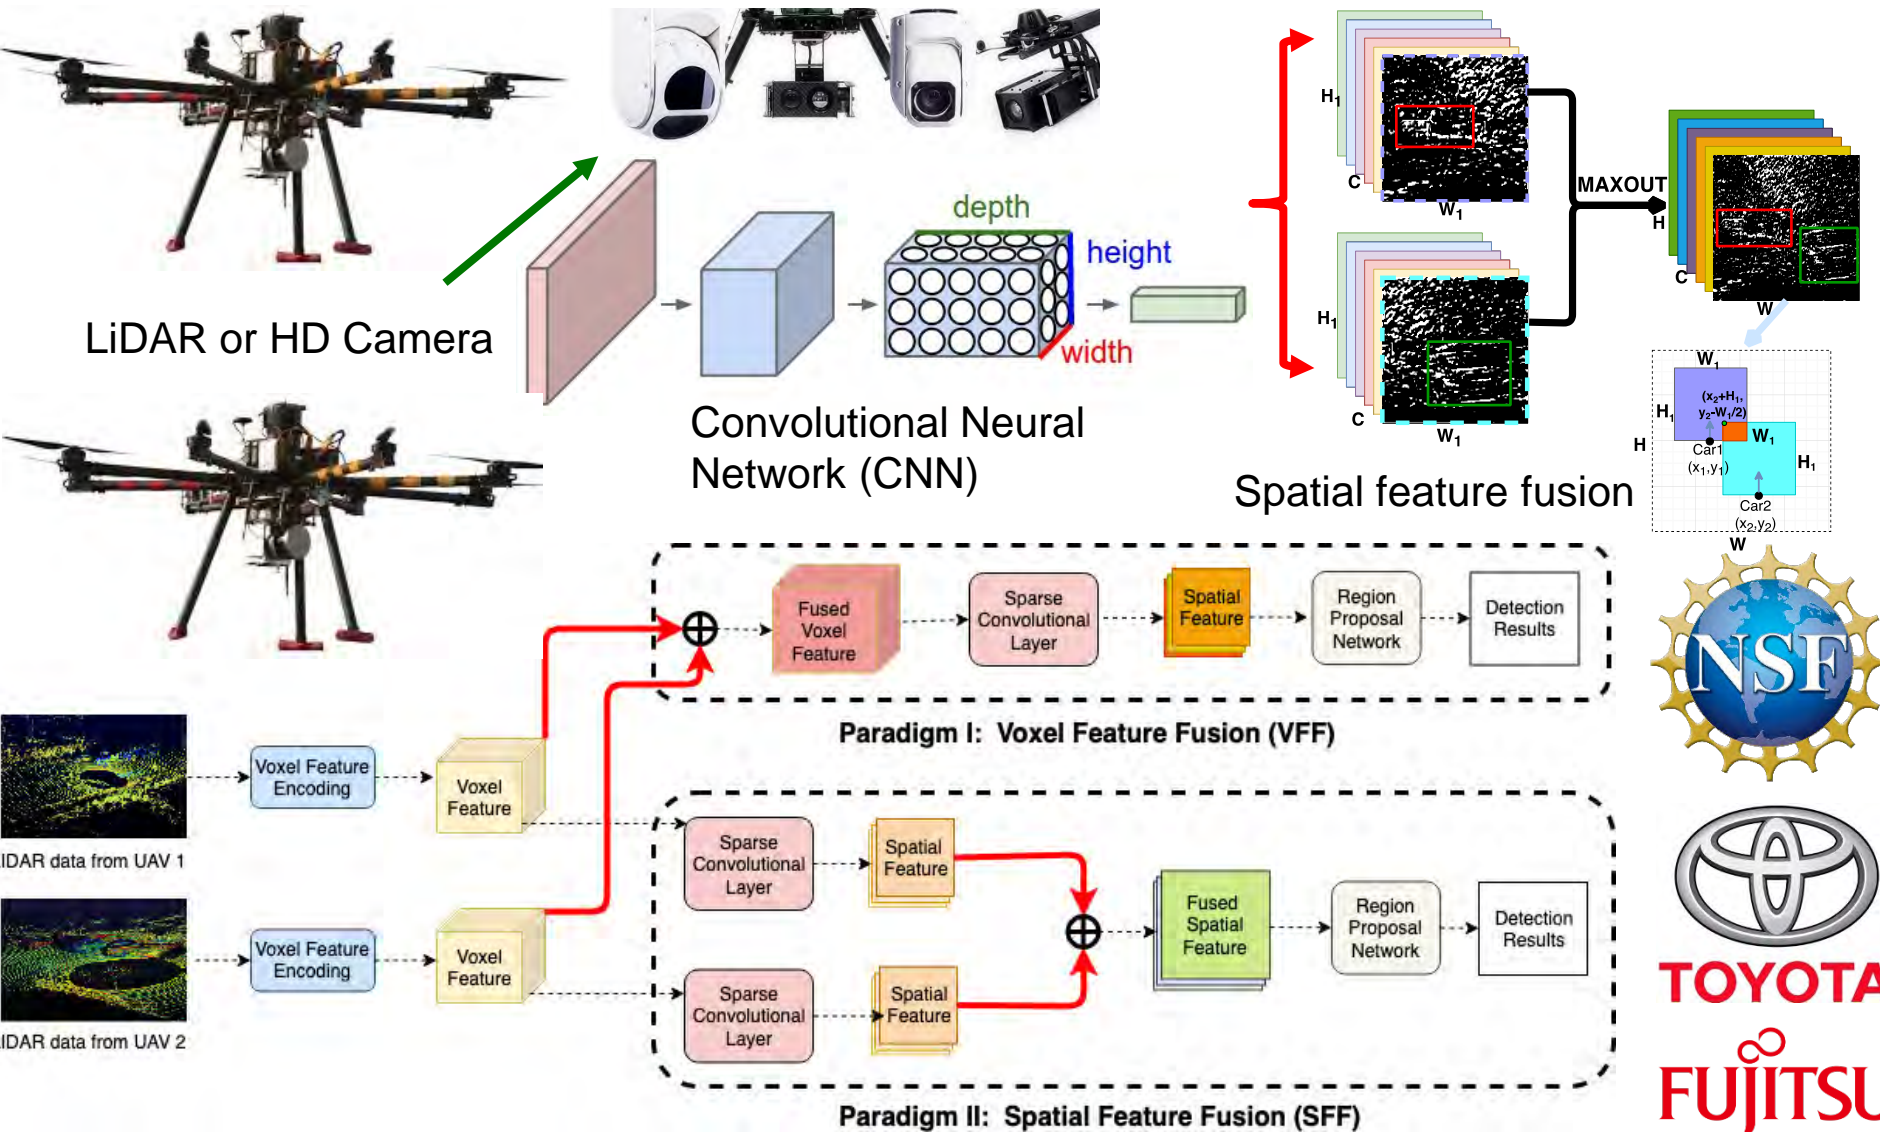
LiDAR or HD Camera

depth
height
width

Convolutional Neural Network (CNN)

$H_1$
C
$W_1$
$H_1$
C
$W_1$
MAXOUT
H
C
W

Spatial feature fusion

$W_1$
$H_1$
$(x_2+H_1, y_2-W_1/2)$
$W_1$
H
Car1 $(x_1,y_1)$
$H_1$
Car2 $(x_2,y_2)$
W

Fused Voxel Feature
Sparse Convolutional Layer
Spatial Feature
Region Proposal Network
Detection Results

Paradigm I: Voxel Feature Fusion (VFF)

IDAR data from UAV 1
Voxel Feature Encoding
Voxel Feature

IDAR data from UAV 2
Voxel Feature Encoding
Voxel Feature

Sparse Convolutional Layer
Spatial Feature
Sparse Convolutional Layer
Spatial Feature
Fused Spatial Feature
Region Proposal Network
Detection Results

Paradigm II: Spatial Feature Fusion (SFF)

NSF

TOYOTA

FUJITSU